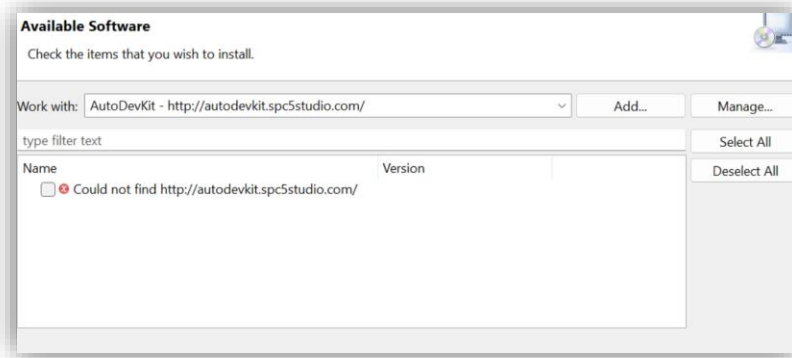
Available Software
Check the items that you wish to install.

Work with: AutoDevKit - http://autodevkit.spc5studio.com/ Add... Manage...

type filter text

Select All

Deselect All

| Name | Version |
|---|---|
| Could not find http://autodevkit.spc5studio.com/ | |